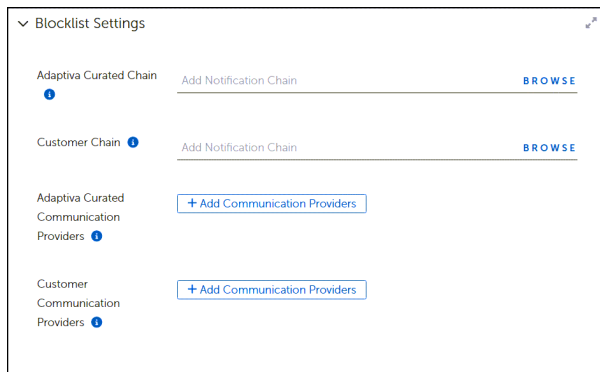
Blocklist Settings

Adaptiva Curated Chain

Add Notification Chain

BROWSE

Customer Chain

Add Notification Chain

BROWSE

Adaptiva Curated Communication Providers

+ Add Communication Providers

Customer Communication Providers

+ Add Communication Providers